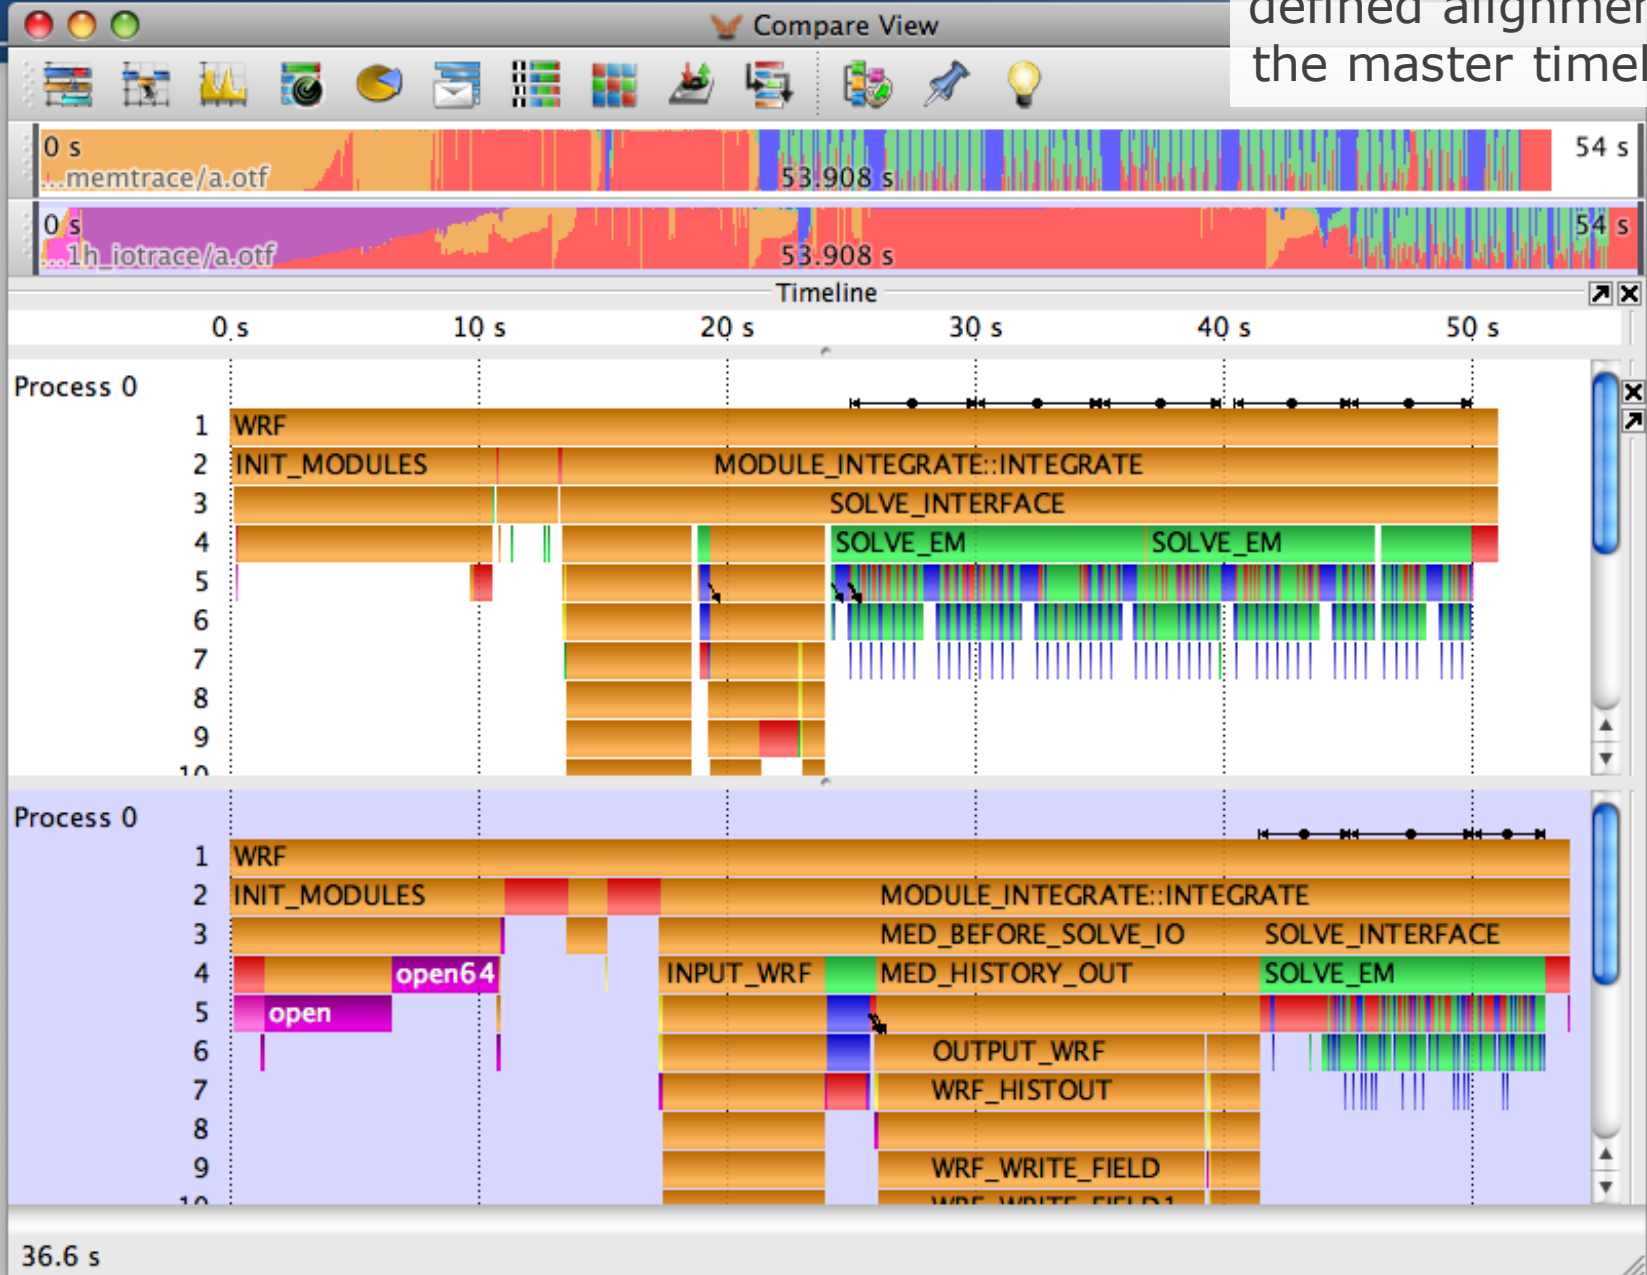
Compare View

defined alignmen
the master timel

0 s
...memtrace/a.otf
53.908 s
54 s

0 s
...1h_iotrace/a.otf
53.908 s
54 s

Timeline

0 s
10 s
20 s
30 s
40 s
50 s

Process 0
1 WRF
2 INIT_MODULES MODULE_INTEGRATE::INTEGRATE
3 SOLVE_INTERFACE
4 SOLVE_EM SOLVE_EM
5
6
7
8
9
10

Process 0
1 WRF
2 INIT_MODULES MODULE_INTEGRATE::INTEGRATE
3 MED_BEFORE_SOLVE_IO SOLVE_INTERFACE
4 open64 INPUT_WRF MED_HISTORY_OUT SOLVE_EM
5 open
6 OUTPUT_WRF
7 WRF_HISTOUT
8
9 WRF_WRITE_FIELD
10 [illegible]

36.6 s